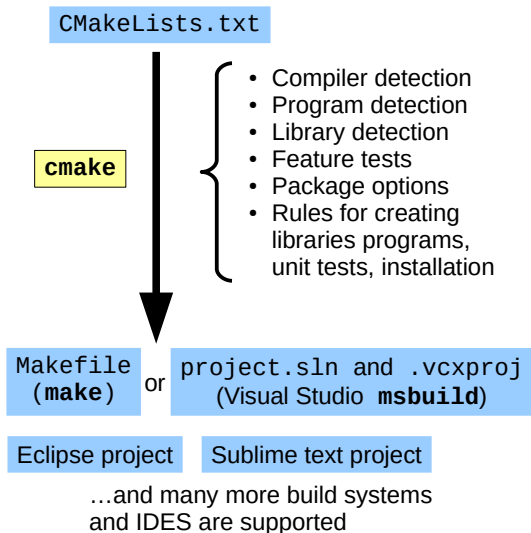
CMakeLists.txt

cmake

- Compiler detection
- Program detection
- Library detection
- Feature tests
- Package options
- Rules for creating libraries programs, unit tests, installation

Makefile (**make**)

or

project.sln and .vcxproj (Visual Studio **msbuild**)

Eclipse project

Sublime text project

…and many more build systems and IDES are supported